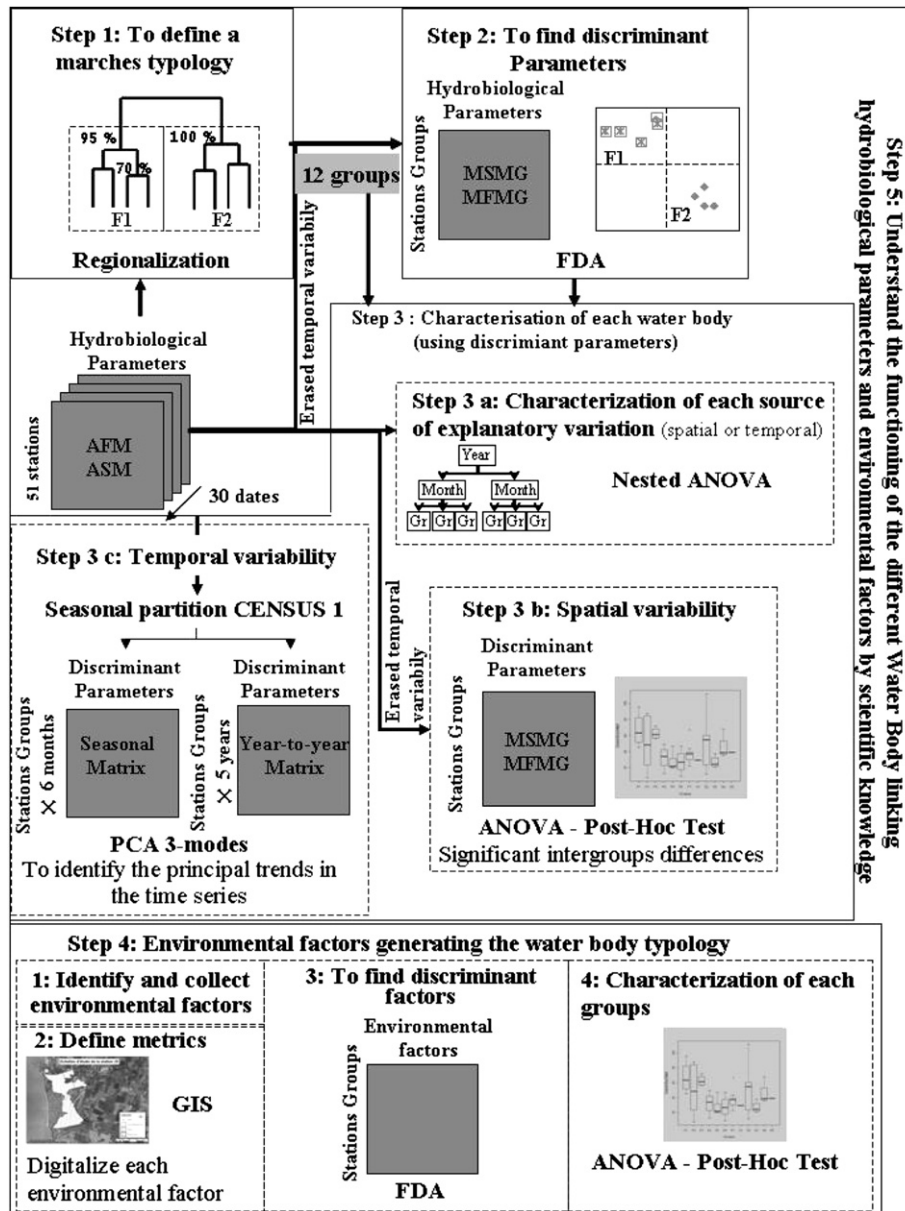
Step 1: To define a marches typology

95 %
70 %
100 %
F1
F2

Regionalization

Step 2: To find discriminant Parameters

Hydrobiological Parameters

Stations Groups

MSMG
MFMG

F1
F2

FDA

12 groups

Erased temporal variability

Step 5: Understand the functioning of the different Water Body linking hydrobiological parameters and environmental factors by scientific knowledge

Hydrobiological Parameters

51 stations

AFM
ASM

30 dates

Step 3 : Characterisation of each water body (using discrimiant parameters)

Step 3 a: Characterization of each source of explanatory variation (spatial or temporal)

Year
Month
Month
Gr Gr Gr Gr Gr Gr

Nested ANOVA

Step 3 c: Temporal variability

Seasonal partition CENSUS 1

Discriminant Parameters

Stations Groups × 6 months

Seasonal Matrix

Discriminant Parameters

Stations Groups × 5 years

Year-to-year Matrix

PCA 3-modes
To identify the principal trends in the time series

Erased temporal variabily

Step 3 b: Spatial variability

Discriminant Parameters

Stations Groups

MSMG
MFMG

ANOVA - Post-Hoc Test
Significant intergroups differences

Step 4: Environmental factors generating the water body typology

1: Identify and collect environmental factors

2: Define metrics

GIS

Digitalize each environmental factor

3: To find discriminant factors

Environmental factors

Stations Groups

FDA

4: Characterization of each groups

ANOVA - Post-Hoc Test